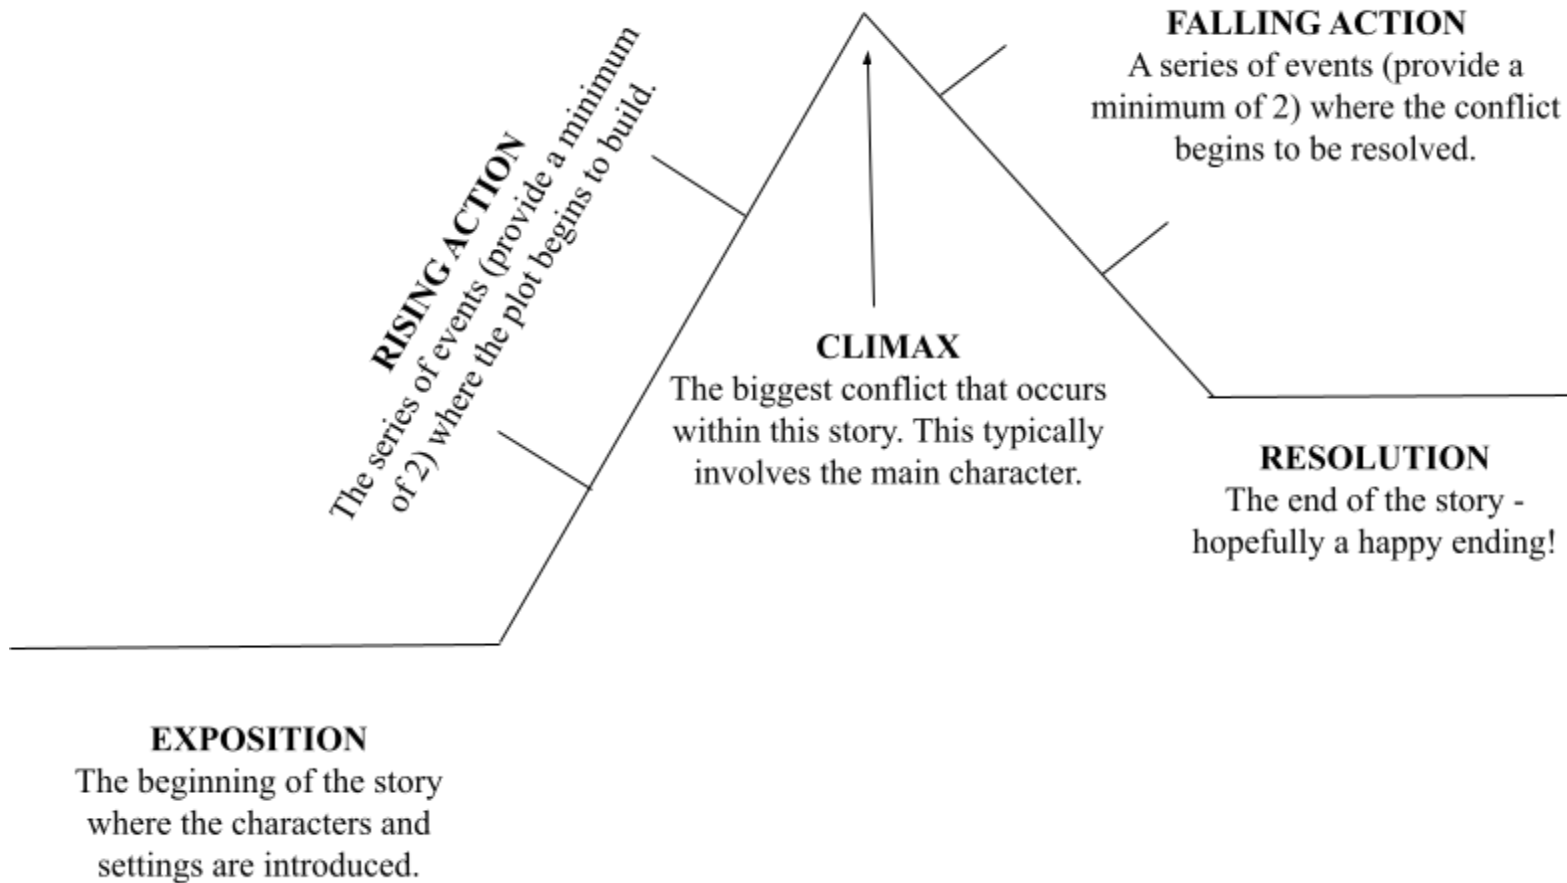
RISING ACTION
The series of events (provide a minimum of 2) where the plot begins to build.

FALLING ACTION
A series of events (provide a minimum of 2) where the conflict begins to be resolved.

CLIMAX
The biggest conflict that occurs within this story. This typically involves the main character.

RESOLUTION
The end of the story - hopefully a happy ending!

EXPOSITION
The beginning of the story where the characters and settings are introduced.